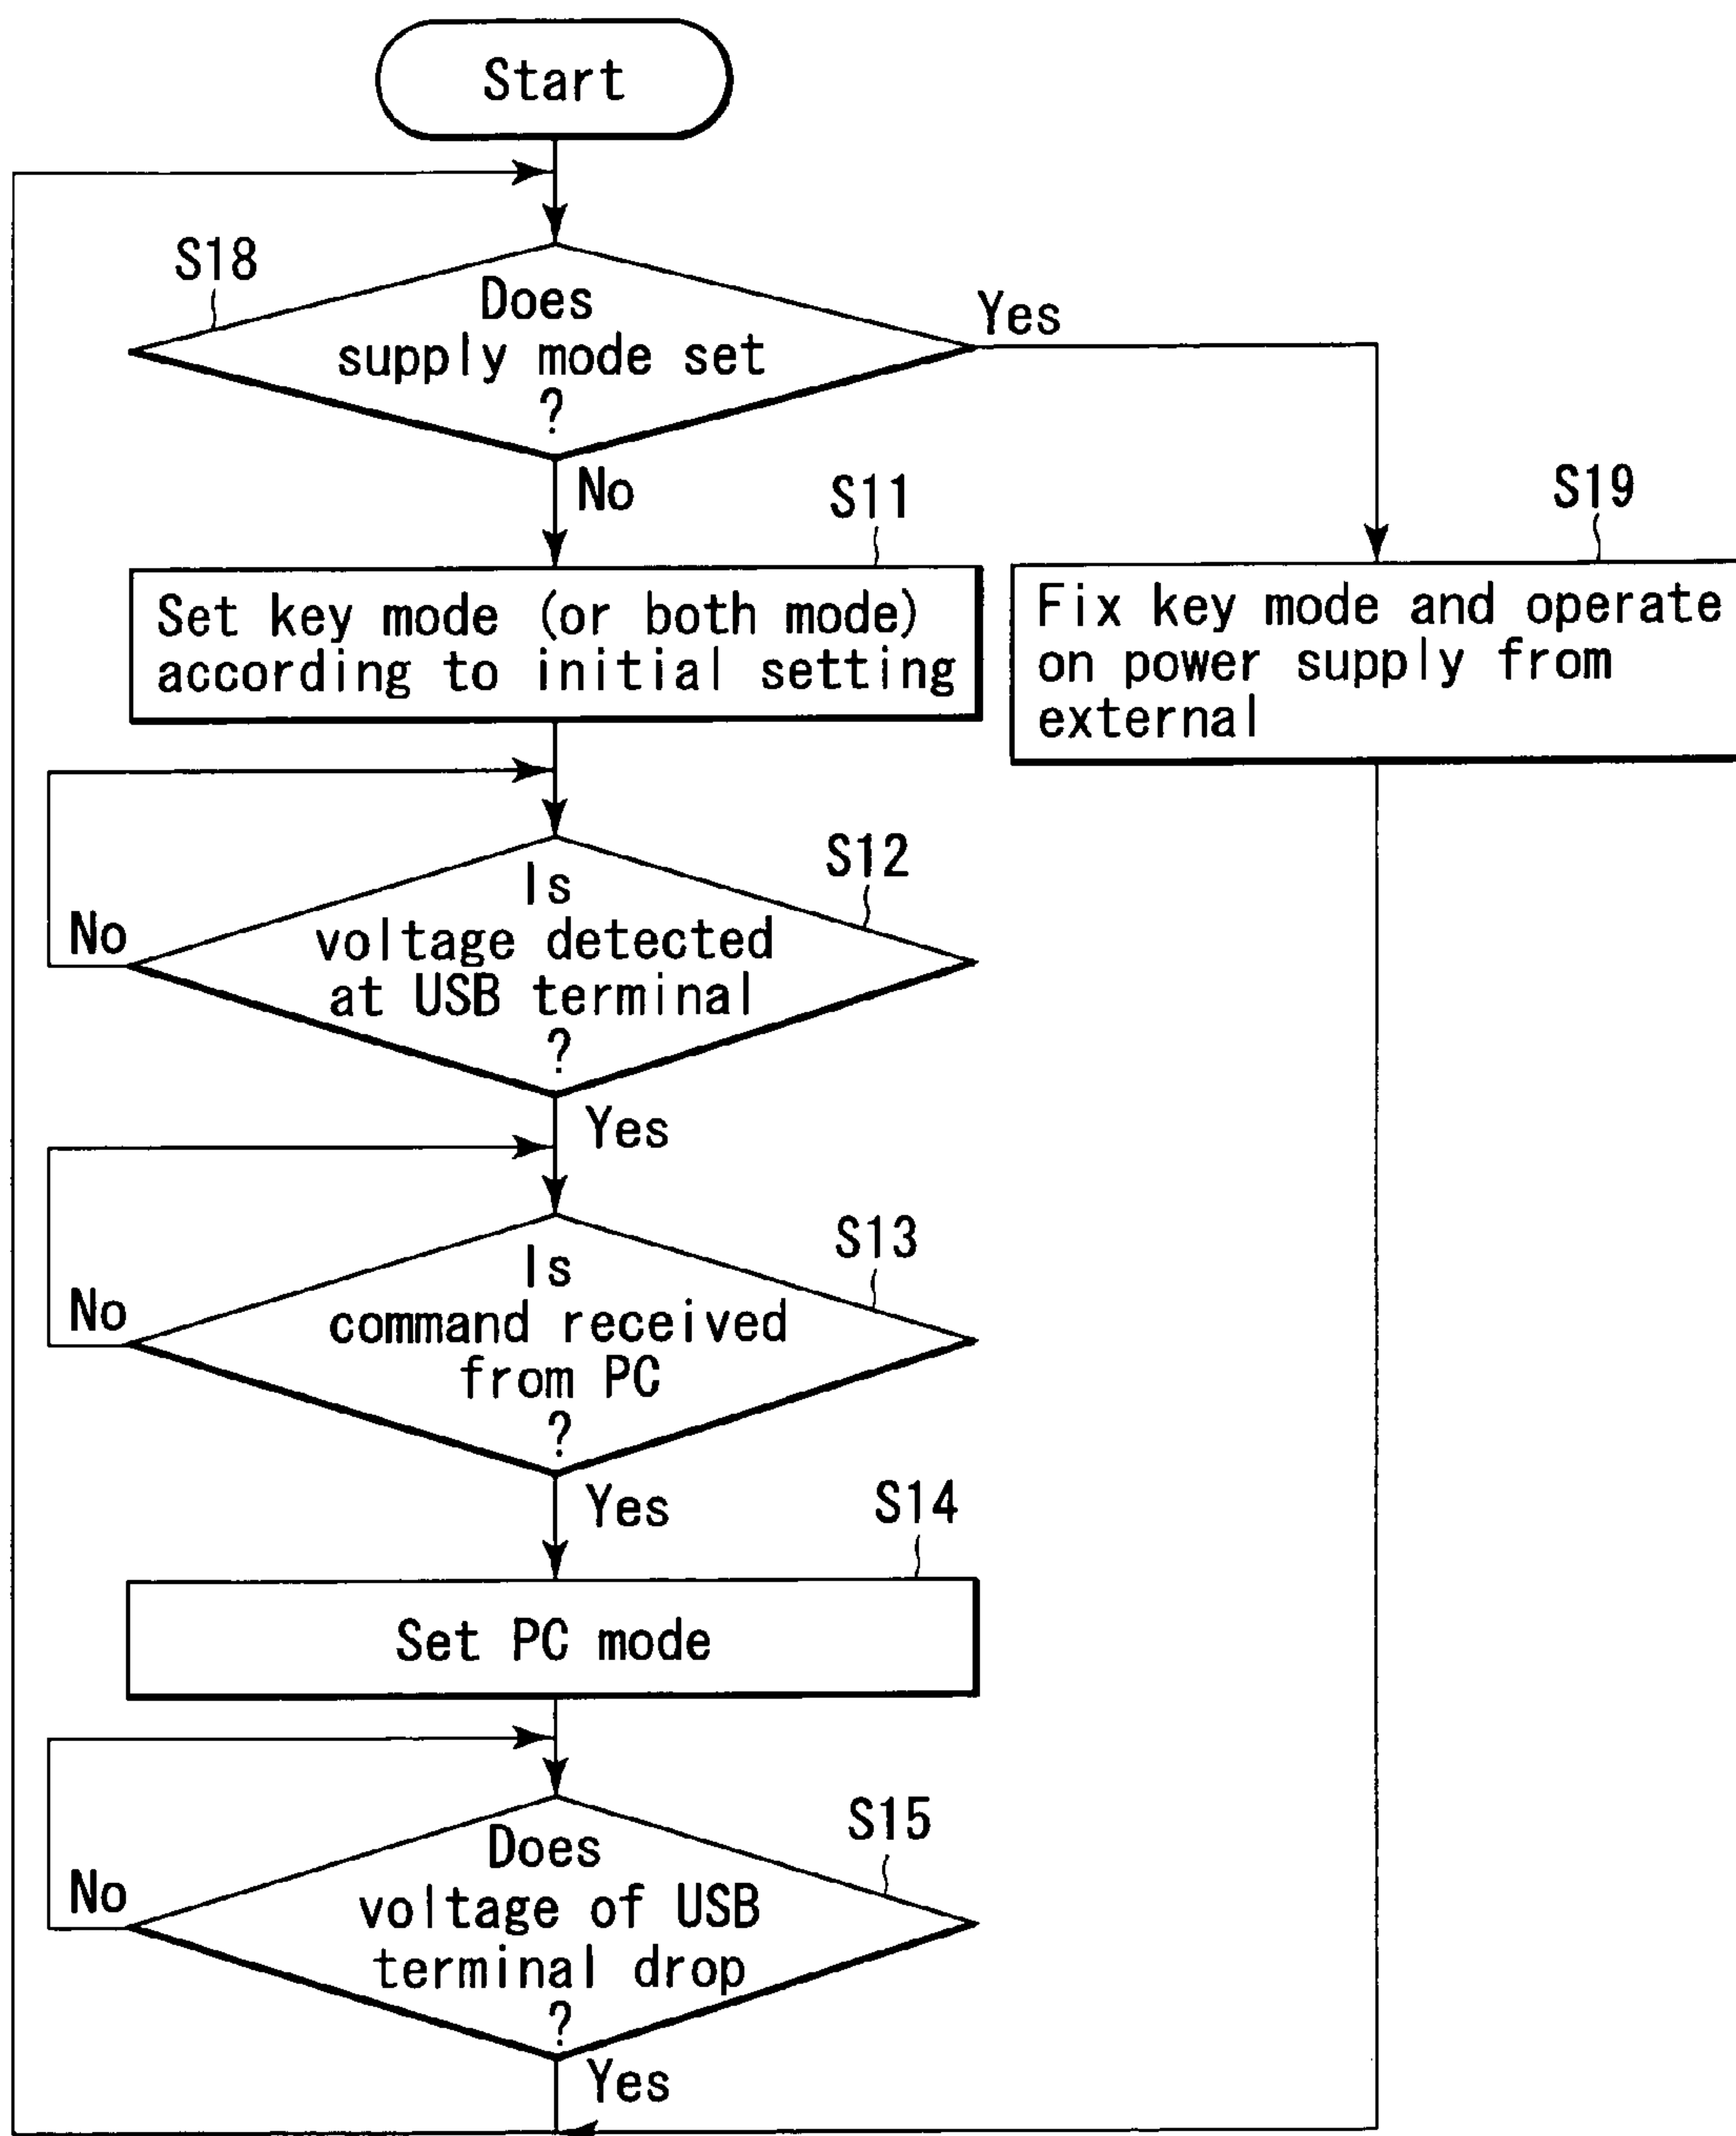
Start

S18

Does supply mode set ?

Yes

No

S11

Set key mode (or both mode) according to initial setting

S19

Fix key mode and operate on power supply from external

S12

No

Is voltage detected at USB terminal ?

Yes

S13

No

Is command received from PC ?

Yes

S14

Set PC mode

S15

No

Does voltage of USB terminal drop ?

Yes